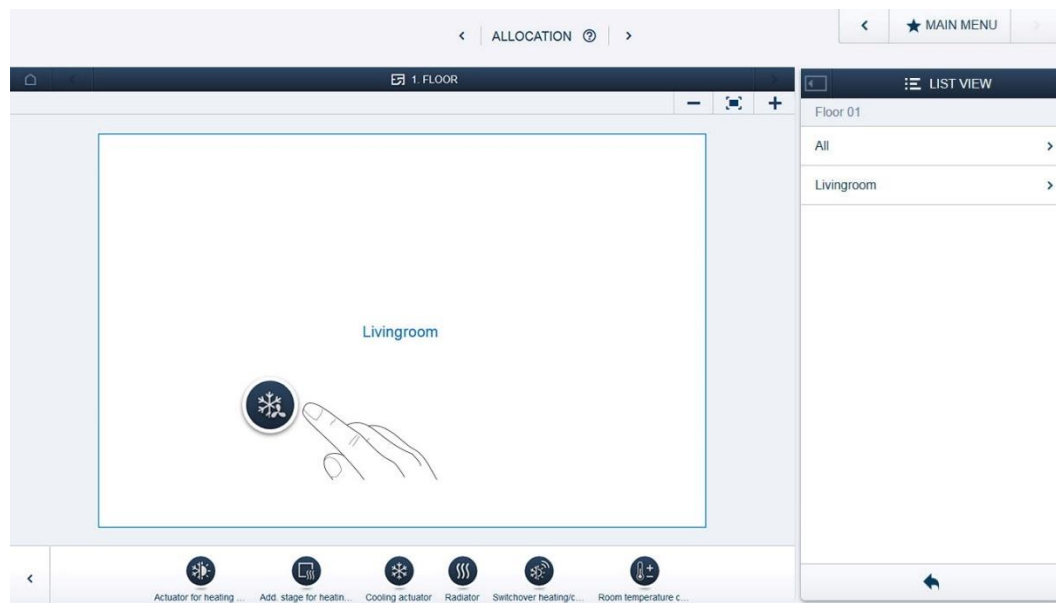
ALLOCATION

MAIN MENU

1. FLOOR

LIST VIEW

Floor 01

All

Livingroom

Livingroom

Actuator for heating ...

Add. stage for heatin...

Cooling actuator

Radiator

Switchover heating/c...

Room temperature c...